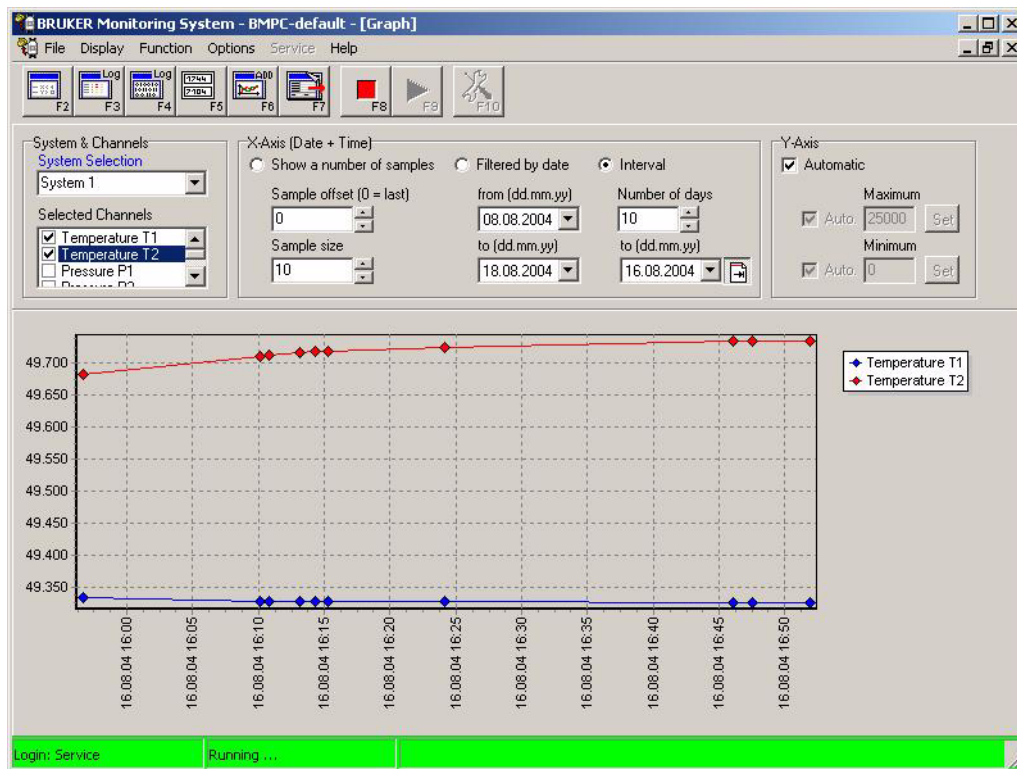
BRUKER Monitoring System - BMPC-default - [Graph]

File Display Function Options Service Help

F2 Log F3 Log F4 F5 ADD F6 F7 F8 F9 F10

System & Channels
System Selection
System 1
Selected Channels
☑ Temperature T1
☑ Temperature T2
☐ Pressure P1
☐ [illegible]

X-Axis (Date + Time)
Show a number of samples
Filtered by date
Interval
Sample offset (0 = last)
0
Sample size
10
from (dd.mm.yy)
08.08.2004
to (dd.mm.yy)
18.08.2004
Number of days
10
to (dd.mm.yy)
16.08.2004

Y-Axis
☑ Automatic
Maximum
☑ Auto 25000 Set
Minimum
☑ Auto 0 Set

49.700
49.650
49.600
49.550
49.500
49.450
49.400
49.350

16.08.04 16:00
16.08.04 16:05
16.08.04 16:10
16.08.04 16:15
16.08.04 16:20
16.08.04 16:25
16.08.04 16:30
16.08.04 16:35
16.08.04 16:40
16.08.04 16:45
16.08.04 16:50

Temperature T1
Temperature T2

Login: Service
Running ...